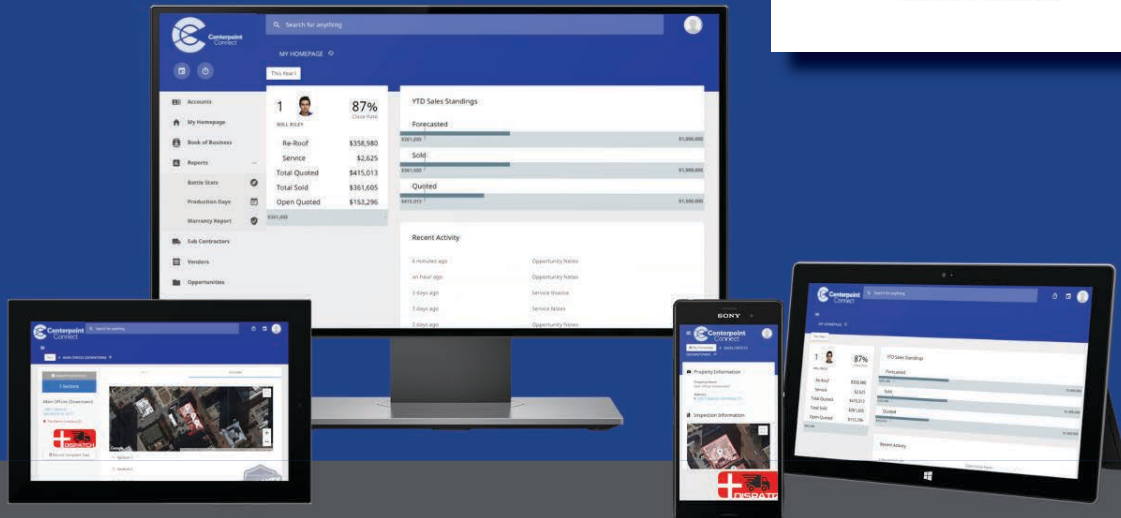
Centerpoint Connect

Search for anything

MY HOMEPAGE

This Year

Accounts
My Homepage
Book of Business
Reports
Battle Stats
Production Days
Warranty Report
Sub Contractors
Vendors
Opportunities

1

BILL RILEY

87%
Close Rate

| | |
|---|---|
| Re-Roof | $358,980 |
| Service | $2,625 |
| Total Quoted | $415,013 |
| Total Sold | $361,605 |
| Open Quoted | $153,296 |

$361,605

YTD Sales Standings

Forecasted
$361,605
$1,000,000

Sold
$361,605
$1,000,000

Quoted
$415,013
$1,000,000

Recent Activity

6 minutes ago — Opportunity Notes
an hour ago — Opportunity Notes
3 days ago — Service Invoice
3 days ago — Service Notes
3 days ago — Opportunity Notes

Centerpoint Connect

Search for anything

3 Sections

Allen Offices (Downtown)

DISPATCH

SONY

Centerpoint Connect

Property Information

Inspection Information

DISPATCH

Centerpoint Connect

Search for anything

1

87%

YTD Sales Standings

Re-Roof $358,980
Service $2,625
Total Quoted $415,013
Total Sold $361,605
Open Quoted $153,296

Forecasted

Sold

Quoted

Recent Activity